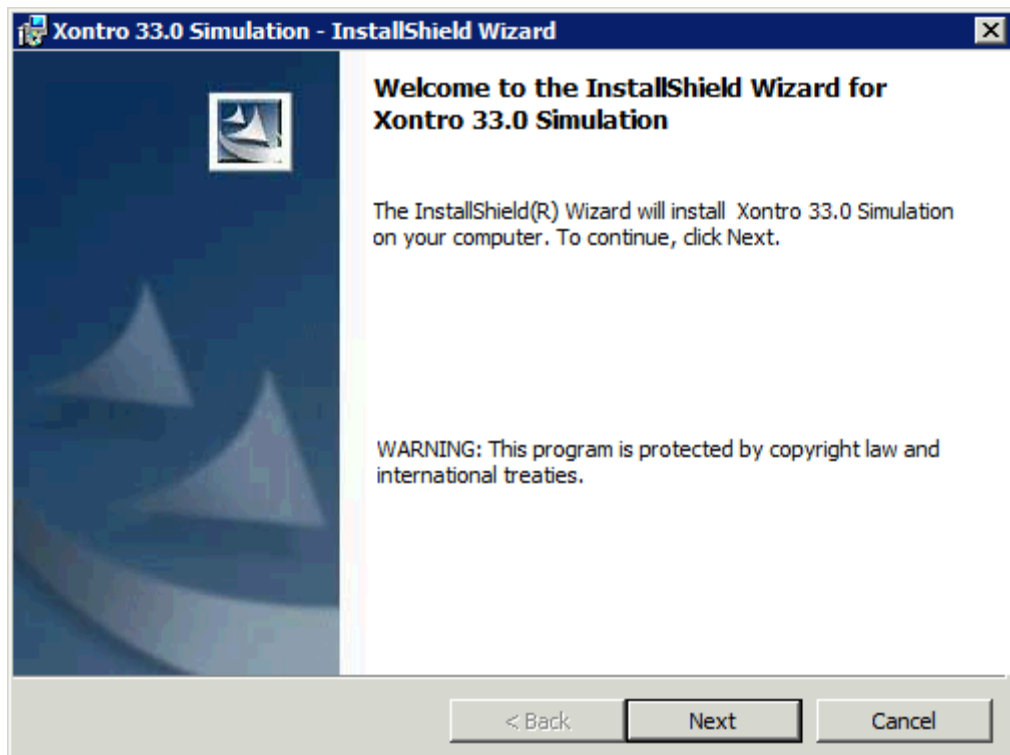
Xontro 33.0 Simulation - InstallShield Wizard

Welcome to the InstallShield Wizard for Xontro 33.0 Simulation

The InstallShield(R) Wizard will install Xontro 33.0 Simulation on your computer. To continue, click Next.

WARNING: This program is protected by copyright law and international treaties.

< Back
Next
Cancel